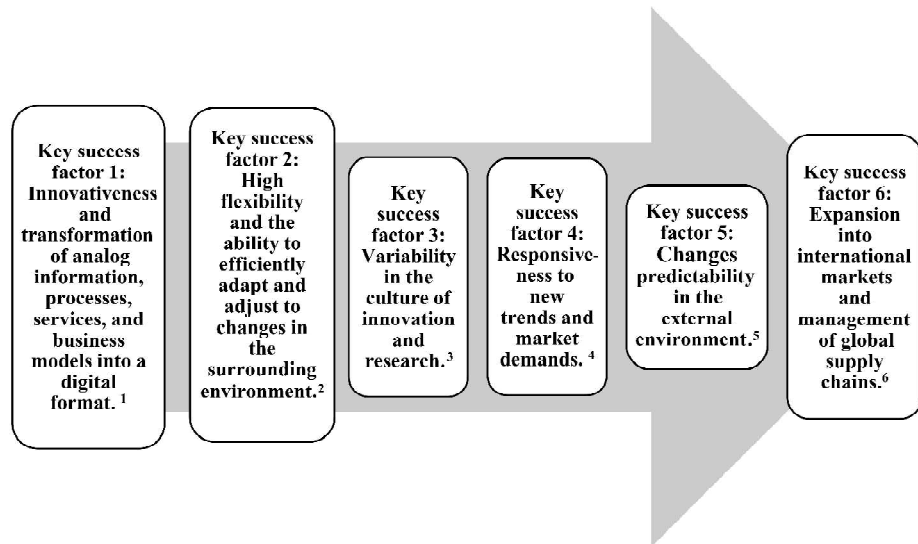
Key success factor 1: Innovativeness and transformation of analog information, processes, services, and business models into a digital format. $^1$

Key success factor 2: High flexibility and the ability to efficiently adapt and adjust to changes in the surrounding environment.$^2$

Key success factor 3: Variability in the culture of innovation and research.$^3$

Key success factor 4: Responsiveness to new trends and market demands. $^4$

Key success factor 5: Changes predictability in the external environment.$^5$

Key success factor 6: Expansion into international markets and management of global supply chains.$^6$